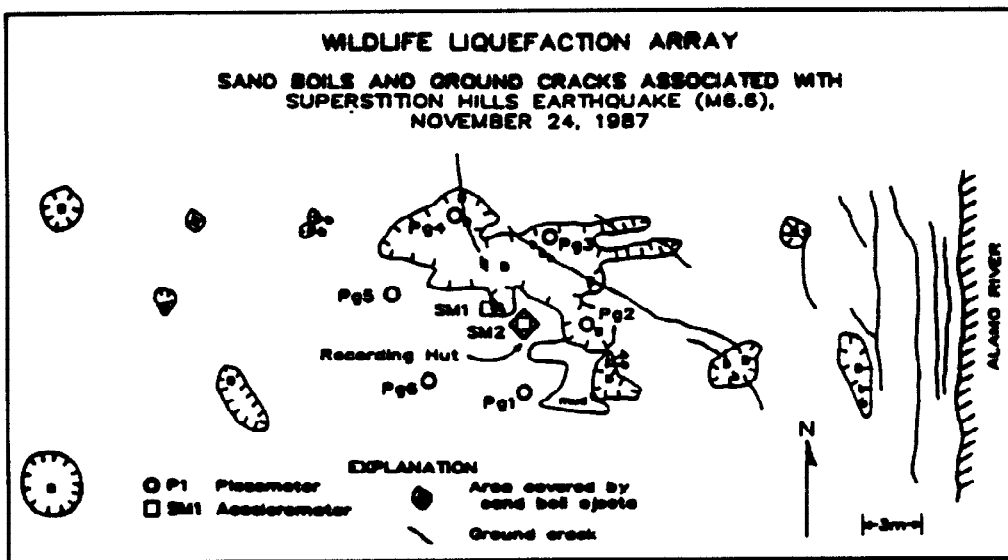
WILDLIFE LIQUEFACTION ARRAY

SAND BOILS AND GROUND CRACKS ASSOCIATED WITH SUPERSTITION HILLS EARTHQUAKE (M6.6), NOVEMBER 24, 1987

Pg4

Pg3

Pg5

SM1

SM2

Pg2

Recording Hut

Pg6

Pg1

ALAMO RIVER

N

EXPLANATION

P1 Piezometer

SM1 Accelerometer

Area covered by sand boil ejecta

Ground crack

3m